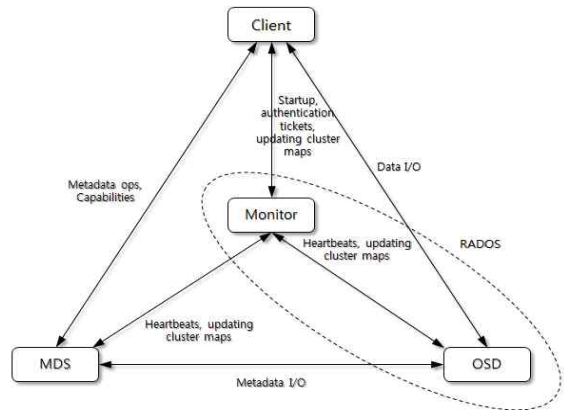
Client

Startup, authentication tickets, updating cluster maps

Metadata ops, Capabilities

Data I/O

Monitor

RADOS

Heartbeats, updating cluster maps

Heartbeats, updating cluster maps

MDS

OSD

Metadata I/O